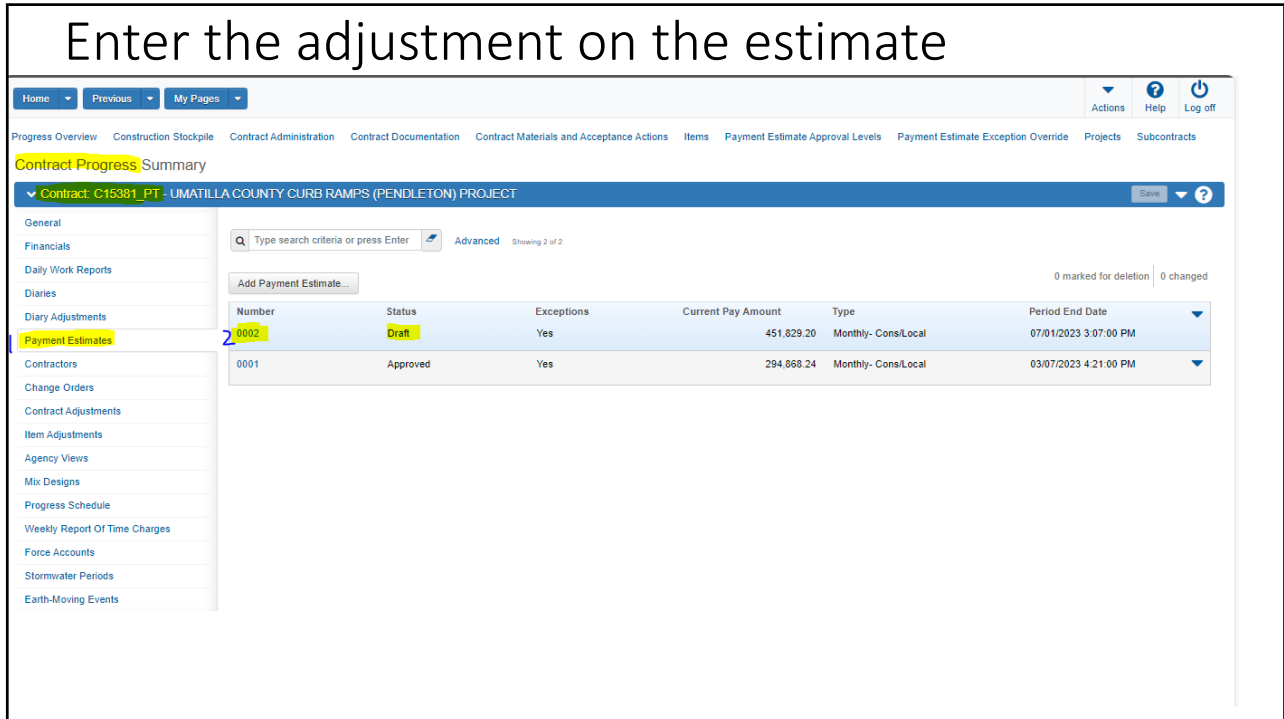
Enter the adjustment on the estimate

Home Previous My Pages

Actions Help Log off

Progress Overview Construction Stockpile Contract Administration Contract Documentation Contract Materials and Acceptance Actions Items Payment Estimate Approval Levels Payment Estimate Exception Override Projects Subcontracts

Contract Progress Summary

Contract: C15381_PT - UMATILLA COUNTY CURB RAMPS (PENDLETON) PROJECT

Save

General
Financials
Daily Work Reports
Diaries
Diary Adjustments
1 Payment Estimates
Contractors
Change Orders
Contract Adjustments
Item Adjustments
Agency Views
Mix Designs
Progress Schedule
Weekly Report Of Time Charges
Force Accounts
Stormwater Periods
Earth-Moving Events

Type search criteria or press Enter Advanced Showing 2 of 2

Add Payment Estimate...

0 marked for deletion 0 changed

| Number | Status | Exceptions | Current Pay Amount | Type | Period End Date |
|---|---|---|---|---|---|
| 2 0002 | Draft | Yes | 451,829.20 | Monthly- Cons/Local | 07/01/2023 3:07:00 PM |
| 0001 | Approved | Yes | 294,868.24 | Monthly- Cons/Local | 03/07/2023 4:21:00 PM |